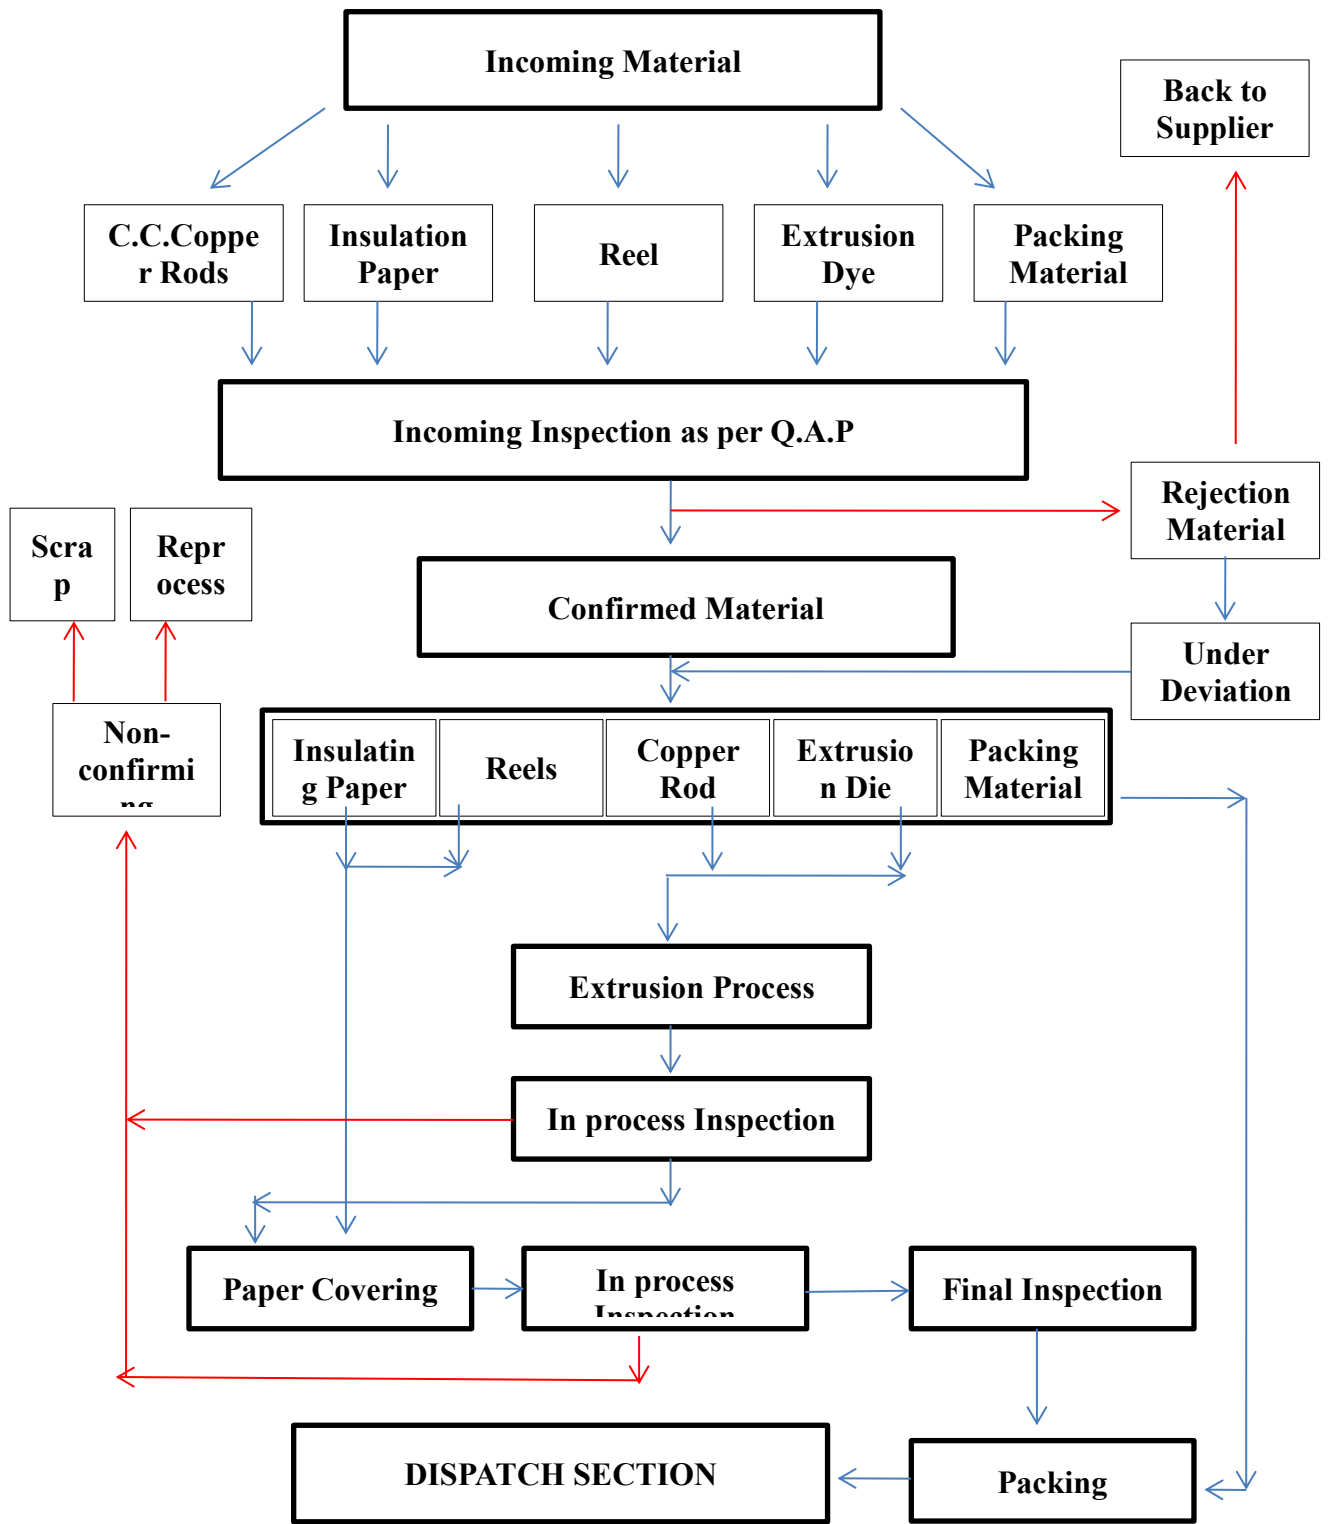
Incoming Material

Back to Supplier

C.C.Copper Rods

Insulation Paper

Reel

Extrusion Dye

Packing Material

Incoming Inspection as per Q.A.P

Rejection Material

Scrap

Reprocess

Confirmed Material

Under Deviation

Non-confirmi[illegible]

Insulating Paper

Reels

Copper Rod

Extrusion Die

Packing Material

Extrusion Process

In process Inspection

Paper Covering

In process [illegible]

Final Inspection

DISPATCH SECTION

Packing